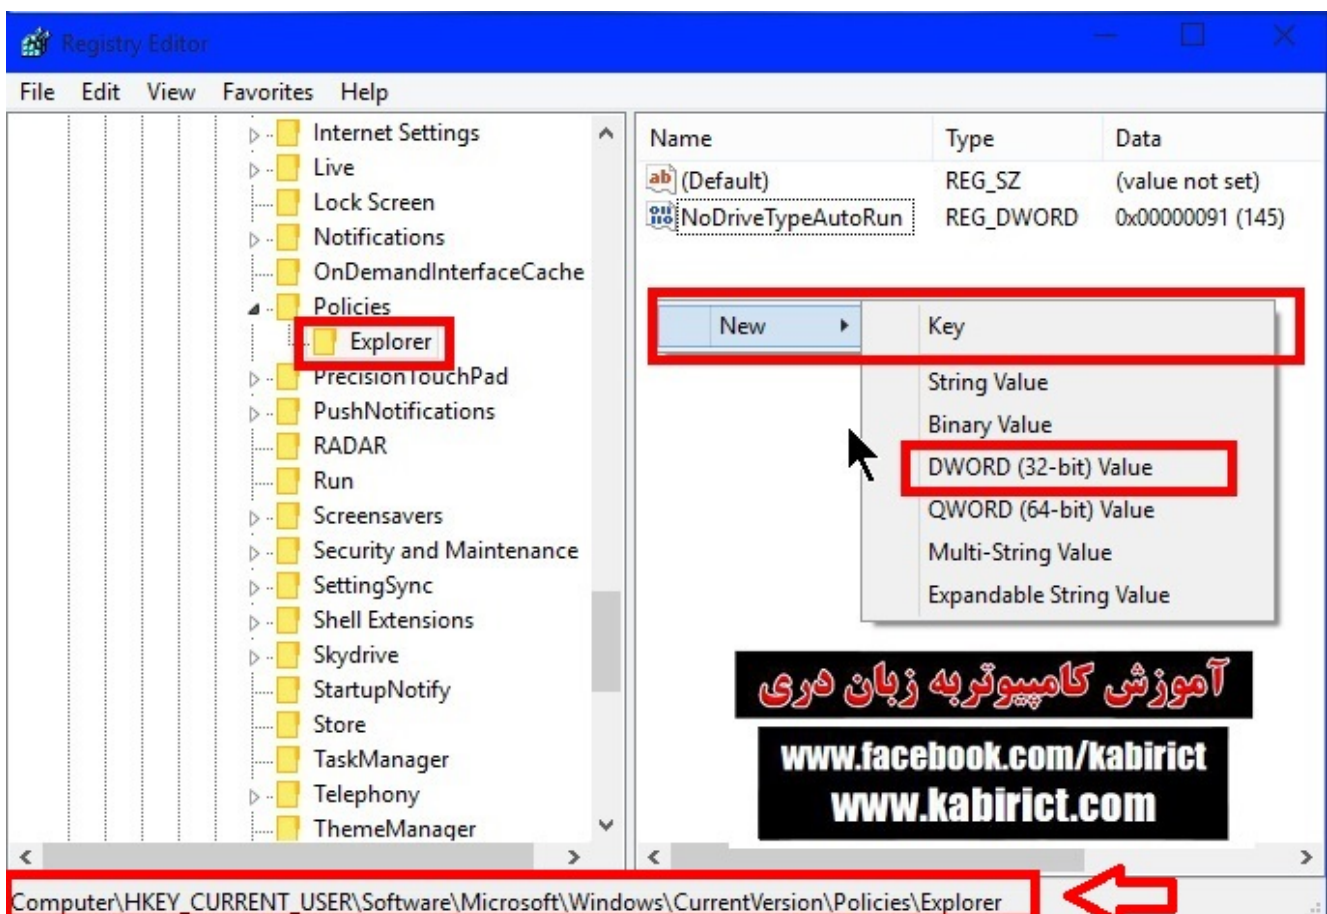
Registry Editor

File Edit View Favorites Help

Internet Settings
Live
Lock Screen
Notifications
OnDemandInterfaceCache
Policies
Explorer
PrecisionTouchPad
PushNotifications
RADAR
Run
Screensavers
Security and Maintenance
SettingSync
Shell Extensions
Skydrive
StartupNotify
Store
TaskManager
Telephony
ThemeManager

| Name | Type | Data |
|---|---|---|
| (Default) | REG_SZ | (value not set) |
| NoDriveTypeAutoRun | REG_DWORD | 0x00000091 (145) |

New
Key
String Value
Binary Value
DWORD (32-bit) Value
QWORD (64-bit) Value
Multi-String Value
Expandable String Value

آموزش کامپیوتربه زبان دری
www.facebook.com/kabirict
www.kabirict.com

Computer\HKEY_CURRENT_USER\Software\Microsoft\Windows\CurrentVersion\Policies\Explorer